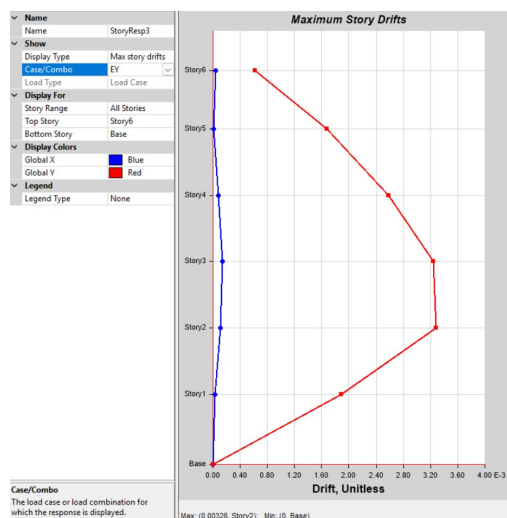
Name

| Name | StoryResp3 |
|---|---|

Show

| Display Type | Max story drifts |
|---|---|
| Case/Combo | EY |
| Load Type | Load Case |

Display For

| Story Range | All Stories |
|---|---|
| Top Story | Story6 |
| Bottom Story | Base |

Display Colors

| Global X | Blue |
|---|---|
| Global Y | Red |

Legend

| Legend Type | None |
|---|---|

Case/Combo
The load case or load combination for which the response is displayed.

Maximum Story Drifts

Story6
Story5
Story4
Story3
Story2
Story1
Base

0.00 0.40 0.80 1.20 1.60 2.00 2.40 2.80 3.20 3.60 4.00 E-3

Drift, Unitless

Max: (0.00328, Story2); Min: (0, Base)